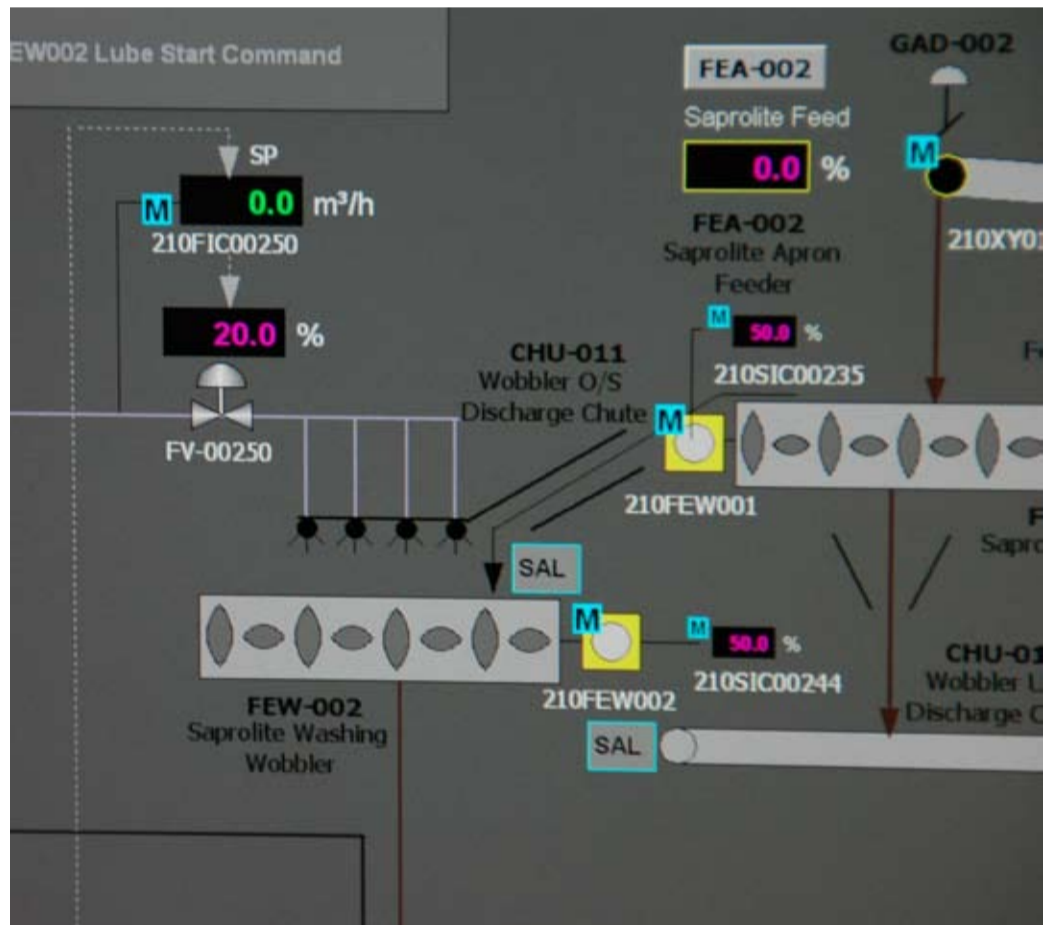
EW002 Lube Start Command

FEA-002

Saprolite Feed

0.0 %

GAD-002

M

210XY0

SP

M 0.0 m³/h

210FIC00250

20.0 %

FV-00250

FEA-002
Saprolite Apron Feeder

M 50.0 %

210SIC00235

F

CHU-011
Wobbler O/S
Discharge Chute

M

210FEW001

F
Sapro

SAL

M

M 50.0 %

210SIC00244

210FEW002

FEW-002
Saprolite Washing Wobbler

CHU-01
Wobbler U
Discharge C

SAL